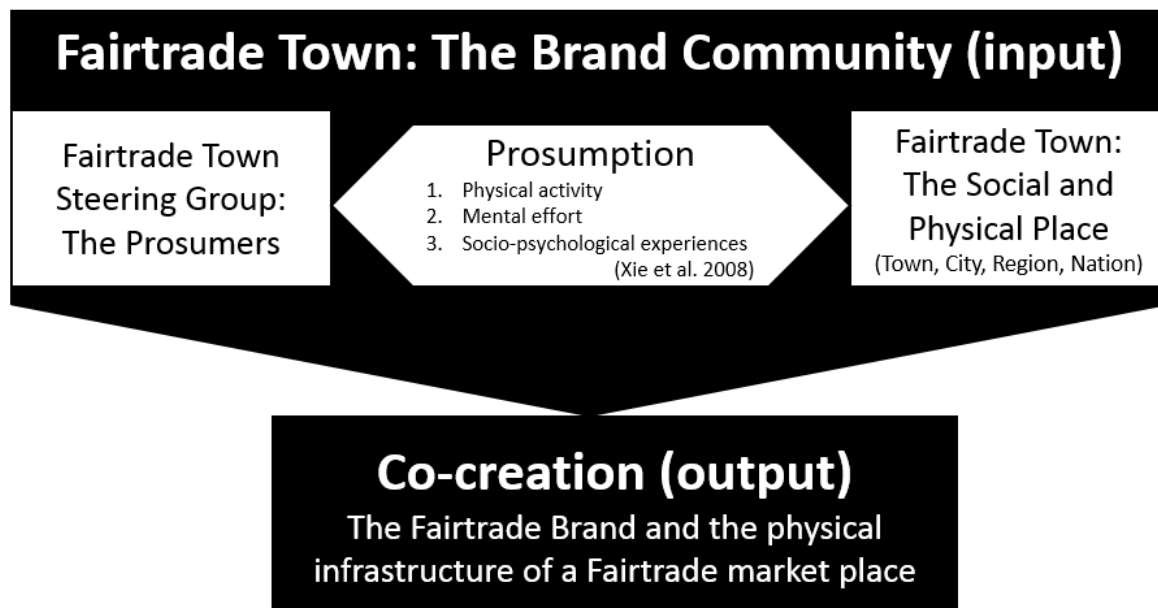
Fairtrade Town: The Brand Community (input)

Fairtrade Town Steering Group: The Prosumers

Prosumption
1. Physical activity
2. Mental effort
3. Socio-psychological experiences
(Xie et al. 2008)

Fairtrade Town: The Social and Physical Place
(Town, City, Region, Nation)

Co-creation (output)
The Fairtrade Brand and the physical infrastructure of a Fairtrade market place